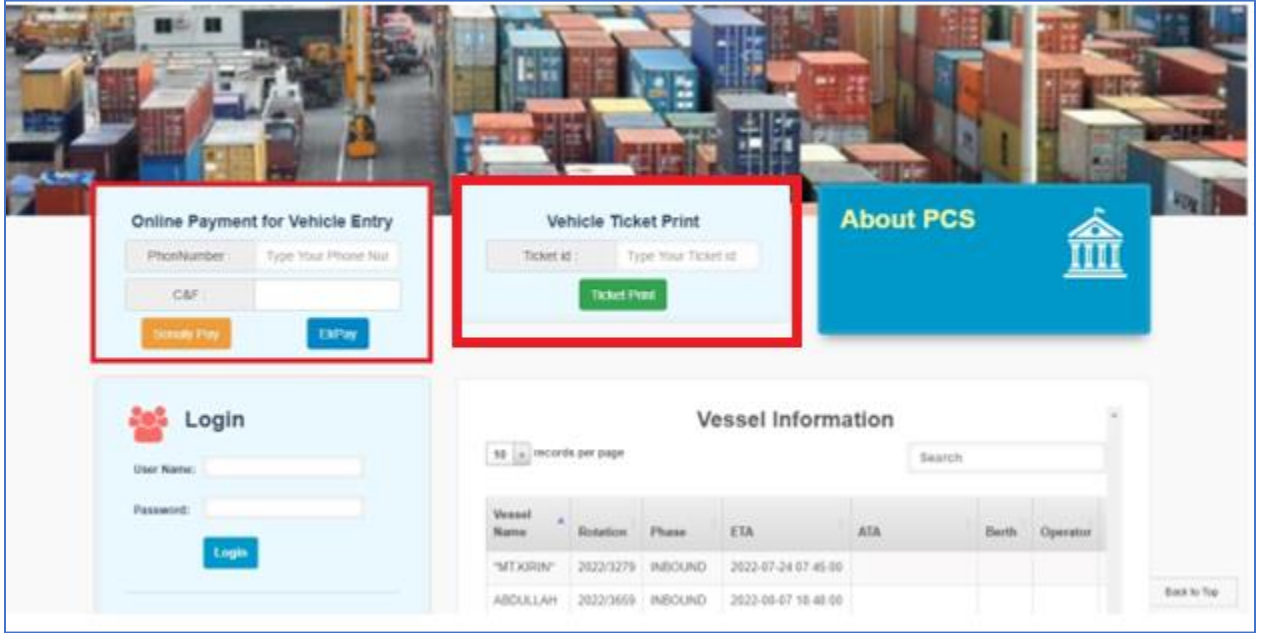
Online Payment for Vehicle Entry

PhoneNumber : Type Your Phone Nur

C&F :

Sonaly Pay

EkPay

Vehicle Ticket Print

Ticket id : Type Your Ticket id

Ticket Print

About PCS

Login

User Name:

Password:

Login

Vessel Information

10 records per page

Search

| Vessel Name | Rotation | Phase | ETA | ATA | Berth | Operator |
|---|---|---|---|---|---|---|
| "MT.KIRIN" | 2022/3279 | INBOUND | 2022-07-24 07:45:00 | | | |
| ABDULLAH | 2022/3659 | INBOUND | 2022-08-07 18:48:00 | | | |

Back to Top